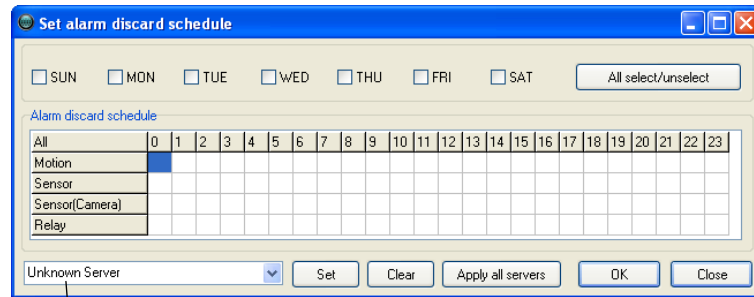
Set alarm discard schedule

SUN MON TUE WED THU FRI SAT All select/unselect

Alarm discard schedule

| All | 0 | 1 | 2 | 3 | 4 | 5 | 6 | 7 | 8 | 9 | 10 | 11 | 12 | 13 | 14 | 15 | 16 | 17 | 18 | 19 | 20 | 21 | 22 | 23 |
|---|---|---|---|---|---|---|---|---|---|---|---|---|---|---|---|---|---|---|---|---|---|---|---|---|
| Motion | | | | | | | | | | | | | | | | | | | | | | | | |
| Sensor | | | | | | | | | | | | | | | | | | | | | | | | |
| Sensor(Camera) | | | | | | | | | | | | | | | | | | | | | | | | |
| Relay | | | | | | | | | | | | | | | | | | | | | | | | |

Unknown Server Set Clear Apply all servers OK Close